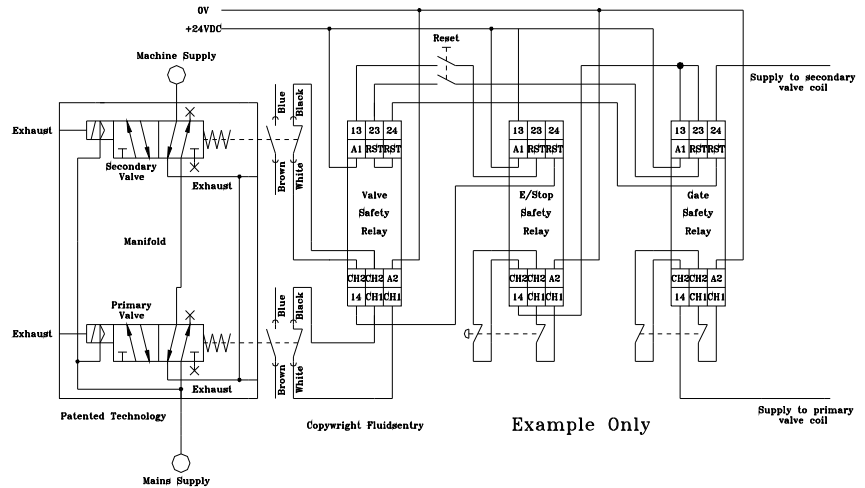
0V
+24VDC
Reset
Machine Supply
Supply to secondary valve coil
Exhaust
Blue
Black
Secondary Valve
Exhaust
Brown
White
13 23 24
A1 RST RST
13 23 24
A1 RST RST
13 23 24
A1 RST RST
Valve Safety Relay
E/Stop Safety Relay
Gate Safety Relay
Manifold
CH2 CH2 A2
14 CH1 CH1
CH2 CH2 A2
14 CH1 CH1
CH2 CH2 A2
14 CH1 CH1
Exhaust
Primary Valve
Blue
Black
Exhaust
Brown
White
Patented Technology
Copywright Fluidsentry
Example Only
Supply to primary valve coil
Mains Supply